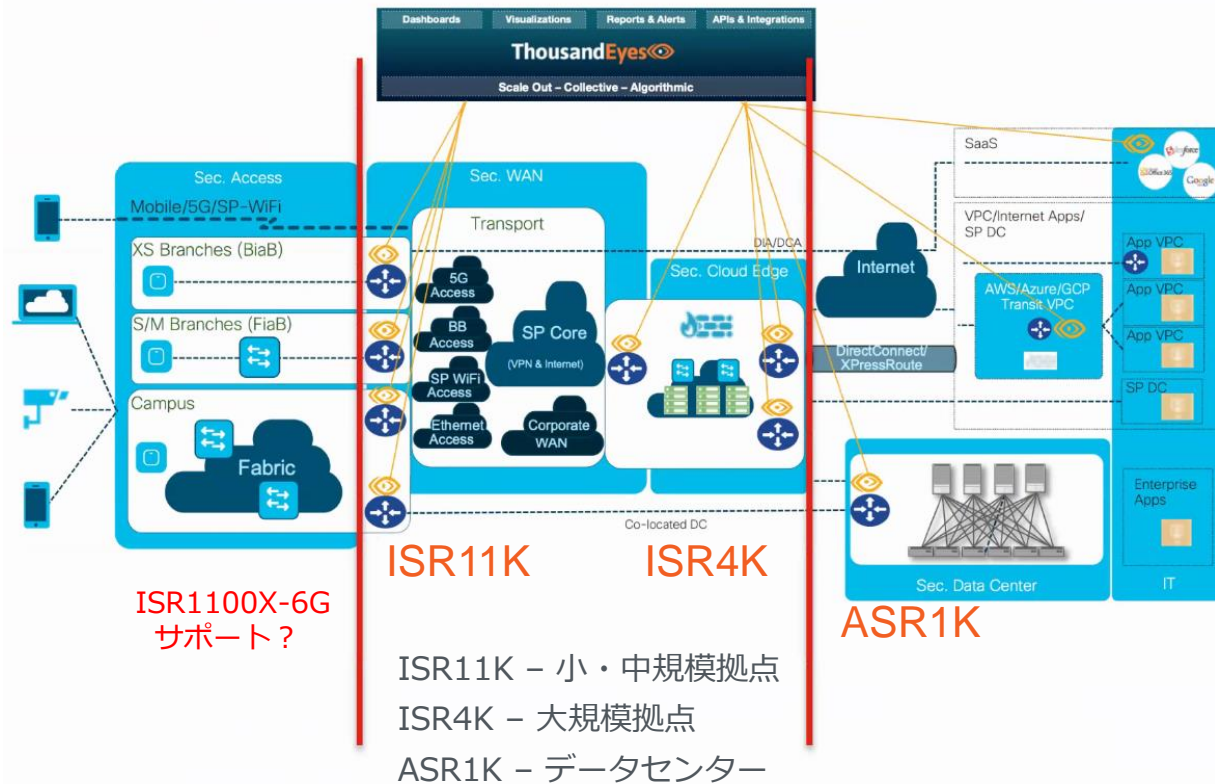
Dashboards Visualizations Reports & Alerts APIs & Integrations

ThousandEyes

Scale Out – Collective – Algorithmic

Sec. Access

Mobile/5G/SP-WiFi

XS Branches (BiaB)

S/M Branches (FiaB)

Campus

Fabric

Sec. WAN

Transport

5G Access

BB Access

SP WiFi Access

Ethernet Access

SP Core

(VPN & Internet)

Corporate WAN

DIA/DCA

Sec. Cloud Edge

Internet

DirectConnect/ XPressRoute

SaaS

VPC/Internet Apps/ SP DC

AWS/Azure/GCP Transit VPC

App VPC

App VPC

App VPC

SP DC

Co-located DC

Sec. Data Center

Enterprise Apps

IT

ISR11K

ISR4K

ASR1K

ISR1100X-6G
サポート？

ISR11K – 小・中規模拠点
ISR4K – 大規模拠点
ASR1K – データセンター